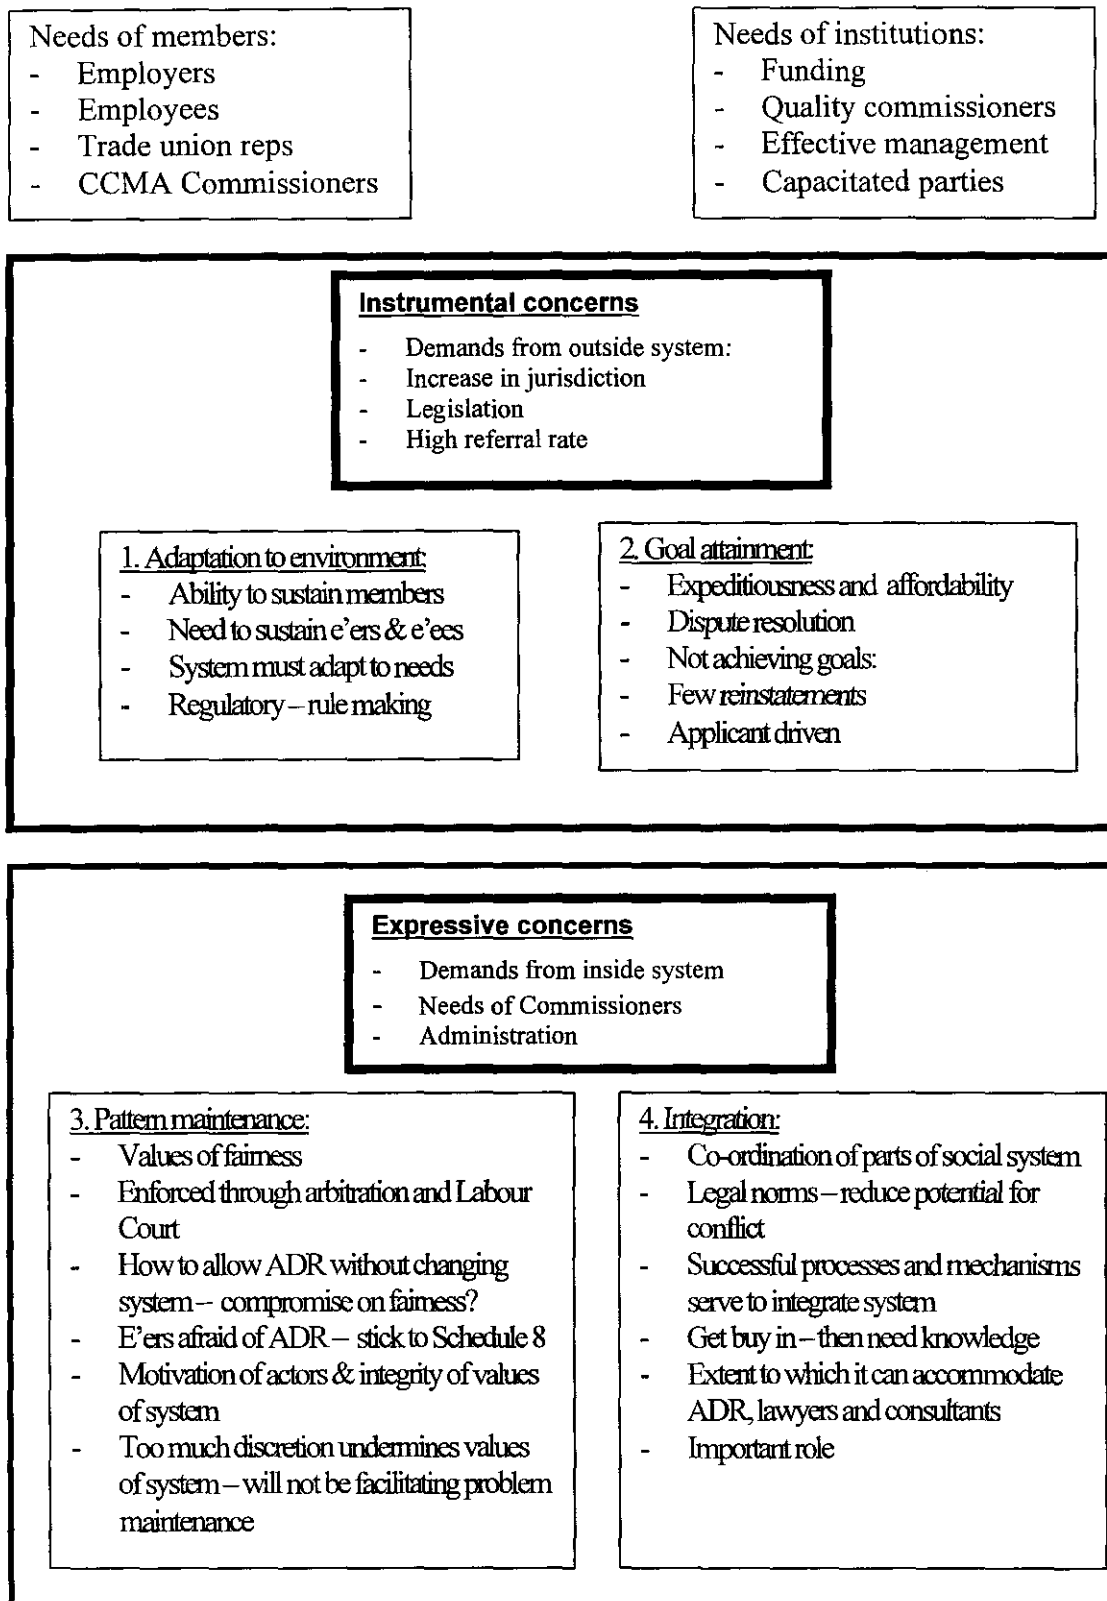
Needs of members:
- Employers
- Employees
- Trade union reps
- CCMA Commissioners

Needs of institutions:
- Funding
- Quality commissioners
- Effective management
- Capacitated parties

Instrumental concerns
- Demands from outside system:
- Increase in jurisdiction
- Legislation
- High referral rate

1. Adaptation to environment:
- Ability to sustain members
- Need to sustain e'ers & e'ees
- System must adapt to needs
- Regulatory – rule making

2. Goal attainment:
- Expeditiousness and affordability
- Dispute resolution
- Not achieving goals:
- Few reinstatements
- Applicant driven

Expressive concerns
- Demands from inside system
- Needs of Commissioners
- Administration

3. Pattern maintenance:
- Values of fairness
- Enforced through arbitration and Labour Court
- How to allow ADR without changing system – compromise on fairness?
- E'ers afraid of ADR – stick to Schedule 8
- Motivation of actors & integrity of values of system
- Too much discretion undermines values of system – will not be facilitating problem maintenance

4. Integration:
- Co-ordination of parts of social system
- Legal norms – reduce potential for conflict
- Successful processes and mechanisms serve to integrate system
- Get buy in – then need knowledge
- Extent to which it can accommodate ADR, lawyers and consultants
- Important role